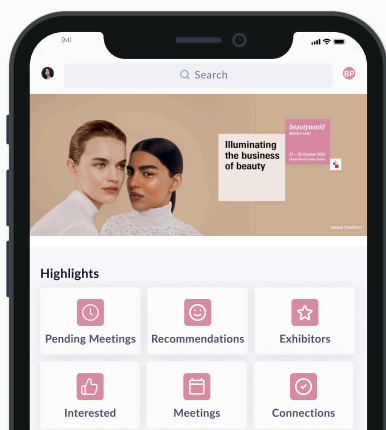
9:41

Search

BP

Illuminating the business of beauty

beautyworld MIDDLE EAST

27 – 29 October 2025 Dubai World Trade Centre

messe frankfurt

Highlights

Pending Meetings

Recommendations

Exhibitors

Interested

Meetings

Connections